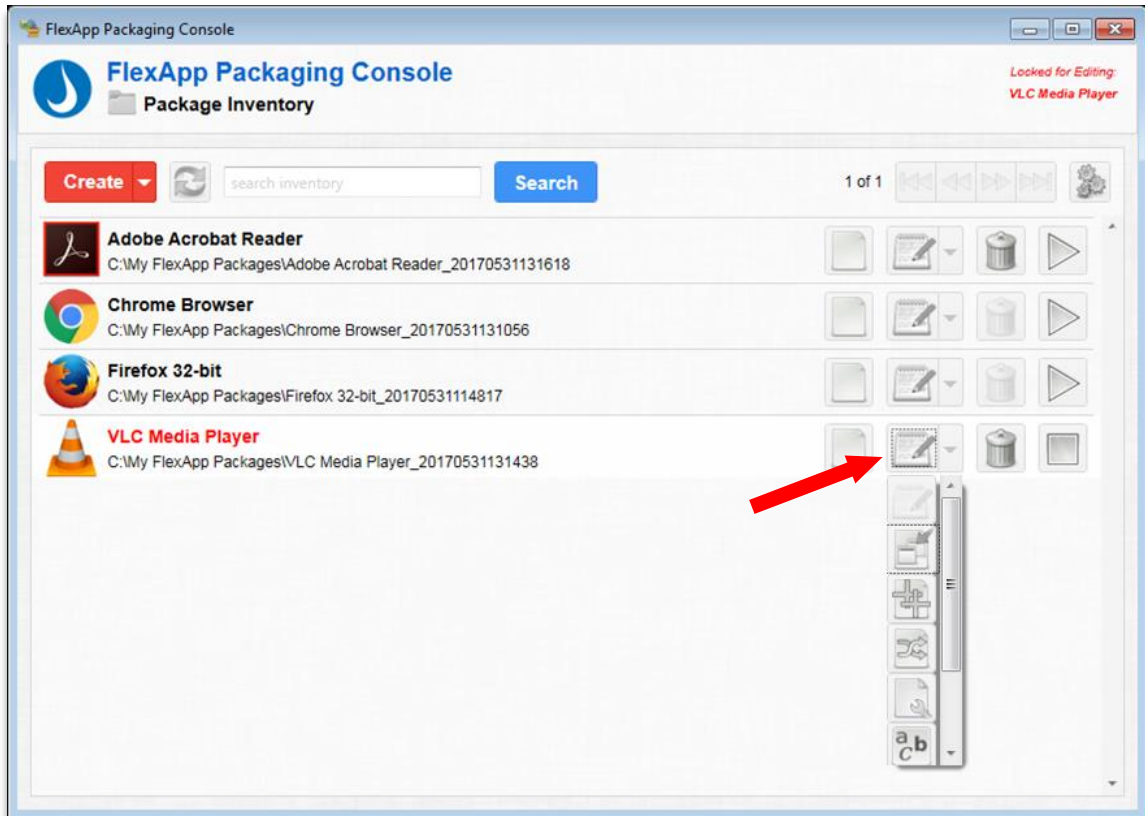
FlexApp Packaging Console

FlexApp Packaging Console
Package Inventory

Locked for Editing:
VLC Media Player

Create
search inventory
Search
1 of 1

Adobe Acrobat Reader
C:\My FlexApp Packages\Adobe Acrobat Reader_20170531131618

Chrome Browser
C:\My FlexApp Packages\Chrome Browser_20170531131056

Firefox 32-bit
C:\My FlexApp Packages\Firefox 32-bit_20170531114817

VLC Media Player
C:\My FlexApp Packages\VLC Media Player_20170531131438

a c b